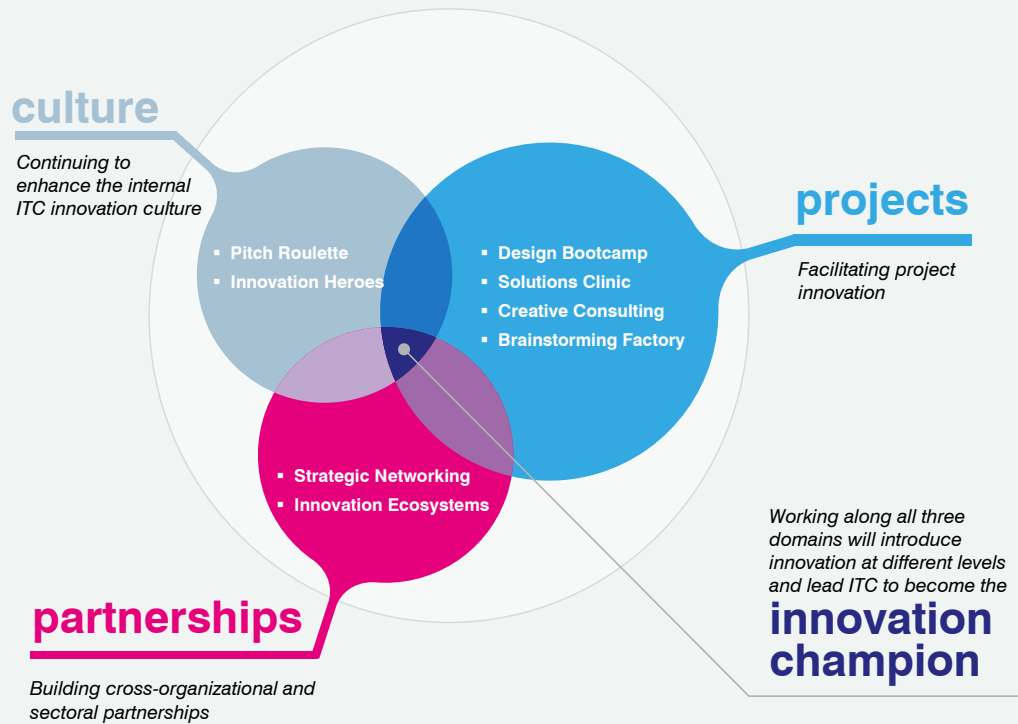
culture

Continuing to enhance the internal ITC innovation culture

- Pitch Roulette
- Innovation Heroes

projects

Facilitating project innovation

- Design Bootcamp
- Solutions Clinic
- Creative Consulting
- Brainstorming Factory

- Strategic Networking
- Innovation Ecosystems

partnerships

Building cross-organizational and sectoral partnerships

Working along all three domains will introduce innovation at different levels and lead ITC to become the

innovation champion